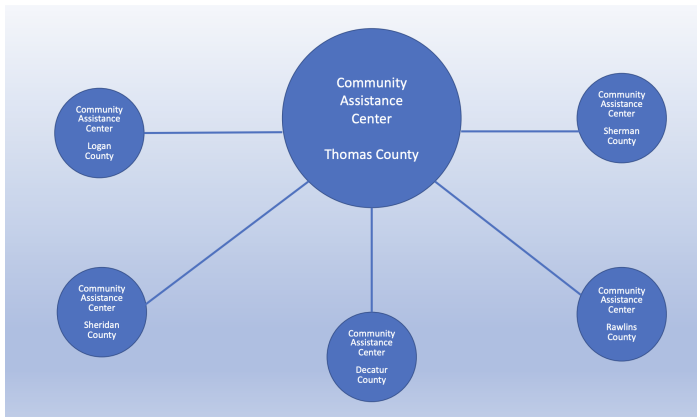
Community Assistance Center

Thomas County

Community Assistance Center

Logan County

Community Assistance Center

Sherman County

Community Assistance Center

Sheridan County

Community Assistance Center

Decatur County

Community Assistance Center

Rawlins County